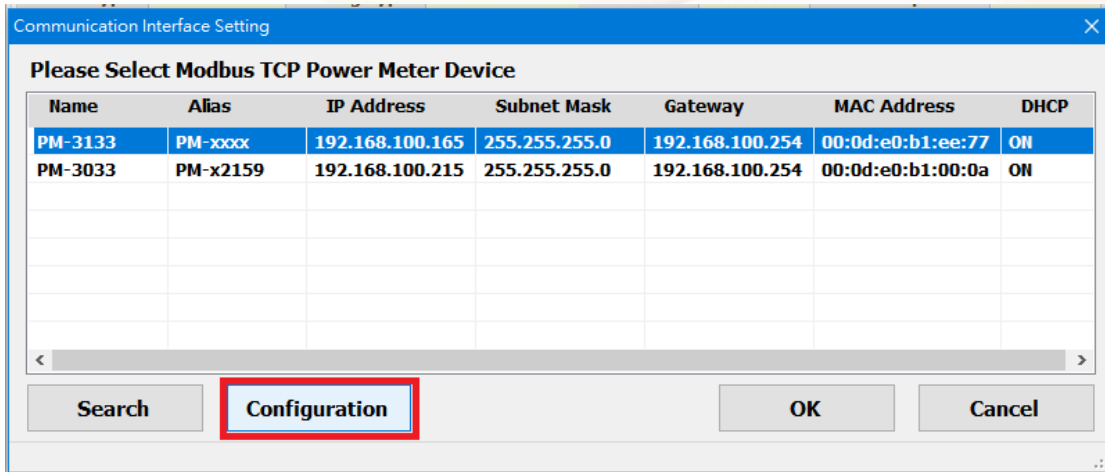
Communication Interface Setting

Please Select Modbus TCP Power Meter Device

| Name | Alias | IP Address | Subnet Mask | Gateway | MAC Address | DHCP |
|---|---|---|---|---|---|---|
| PM-3133 | PM-xxxx | 192.168.100.165 | 255.255.255.0 | 192.168.100.254 | 00:0d:e0:b1:ee:77 | ON |
| PM-3033 | PM-x2159 | 192.168.100.215 | 255.255.255.0 | 192.168.100.254 | 00:0d:e0:b1:00:0a | ON |

Search
Configuration
OK
Cancel